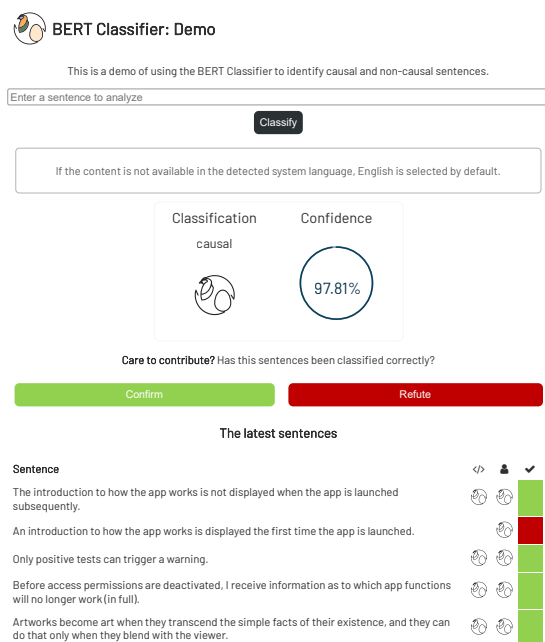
BERT Classifier: Demo

This is a demo of using the BERT Classifier to identify causal and non-causal sentences.

Enter a sentence to analyze

Classify

If the content is not available in the detected system language, English is selected by default.

Classification

causal

Confidence

97.81%

**Care to contribute?** Has this sentences been classified correctly?

Confirm

Refute

The latest sentences

| Sentence | </> | | ✔ |
|---|---|---|---|
| The introduction to how the app works is not displayed when the app is launched subsequently. | | | |
| An introduction to how the app works is displayed the first time the app is launched. | | | |
| Only positive tests can trigger a warning. | | | |
| Before access permissions are deactivated, I receive information as to which app functions will no longer work (in full). | | | |
| Artworks become art when they transcend the simple facts of their existence, and they can do that only when they blend with the viewer. | | | |